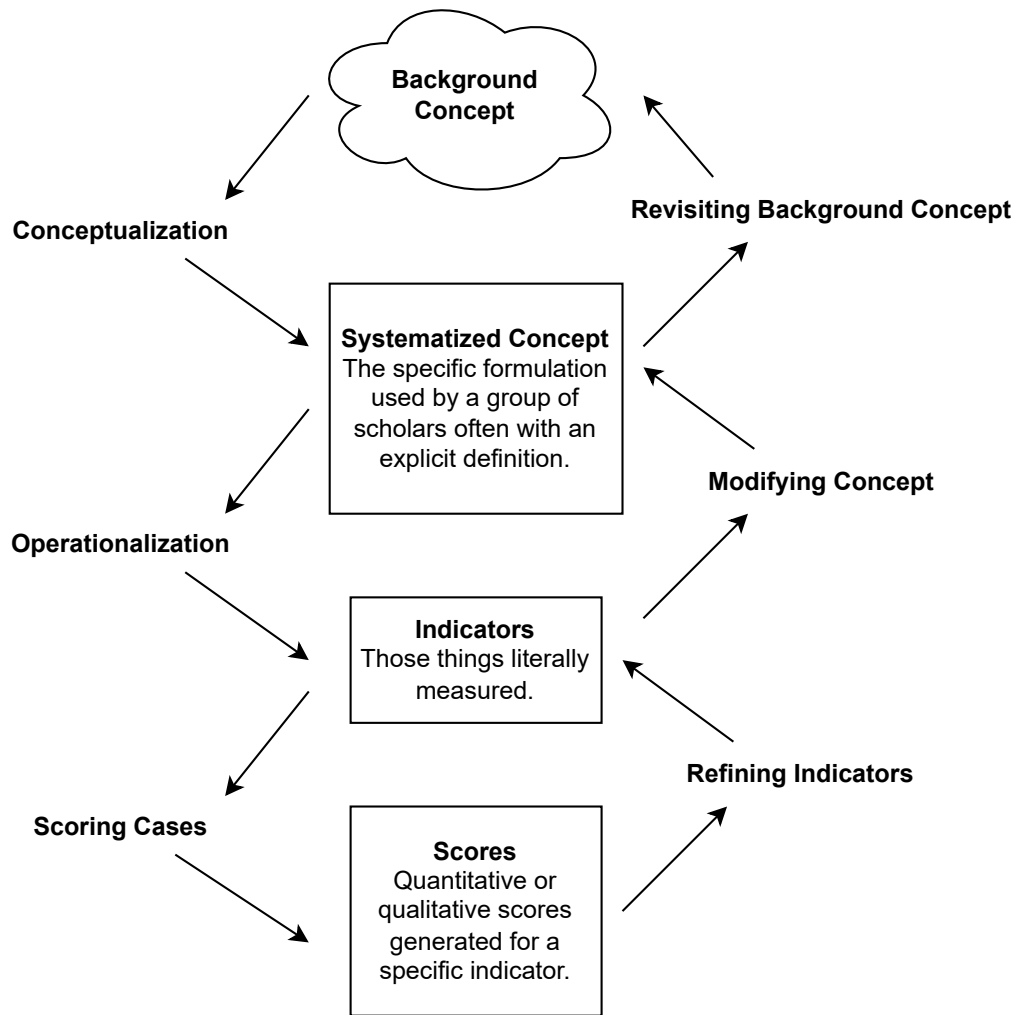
Background Concept

Revisiting Background Concept

Conceptualization

Systematized Concept
The specific formulation used by a group of scholars often with an explicit definition.

Modifying Concept

Operationalization

Indicators
Those things literally measured.

Refining Indicators

Scoring Cases

Scores
Quantitative or qualitative scores generated for a specific indicator.